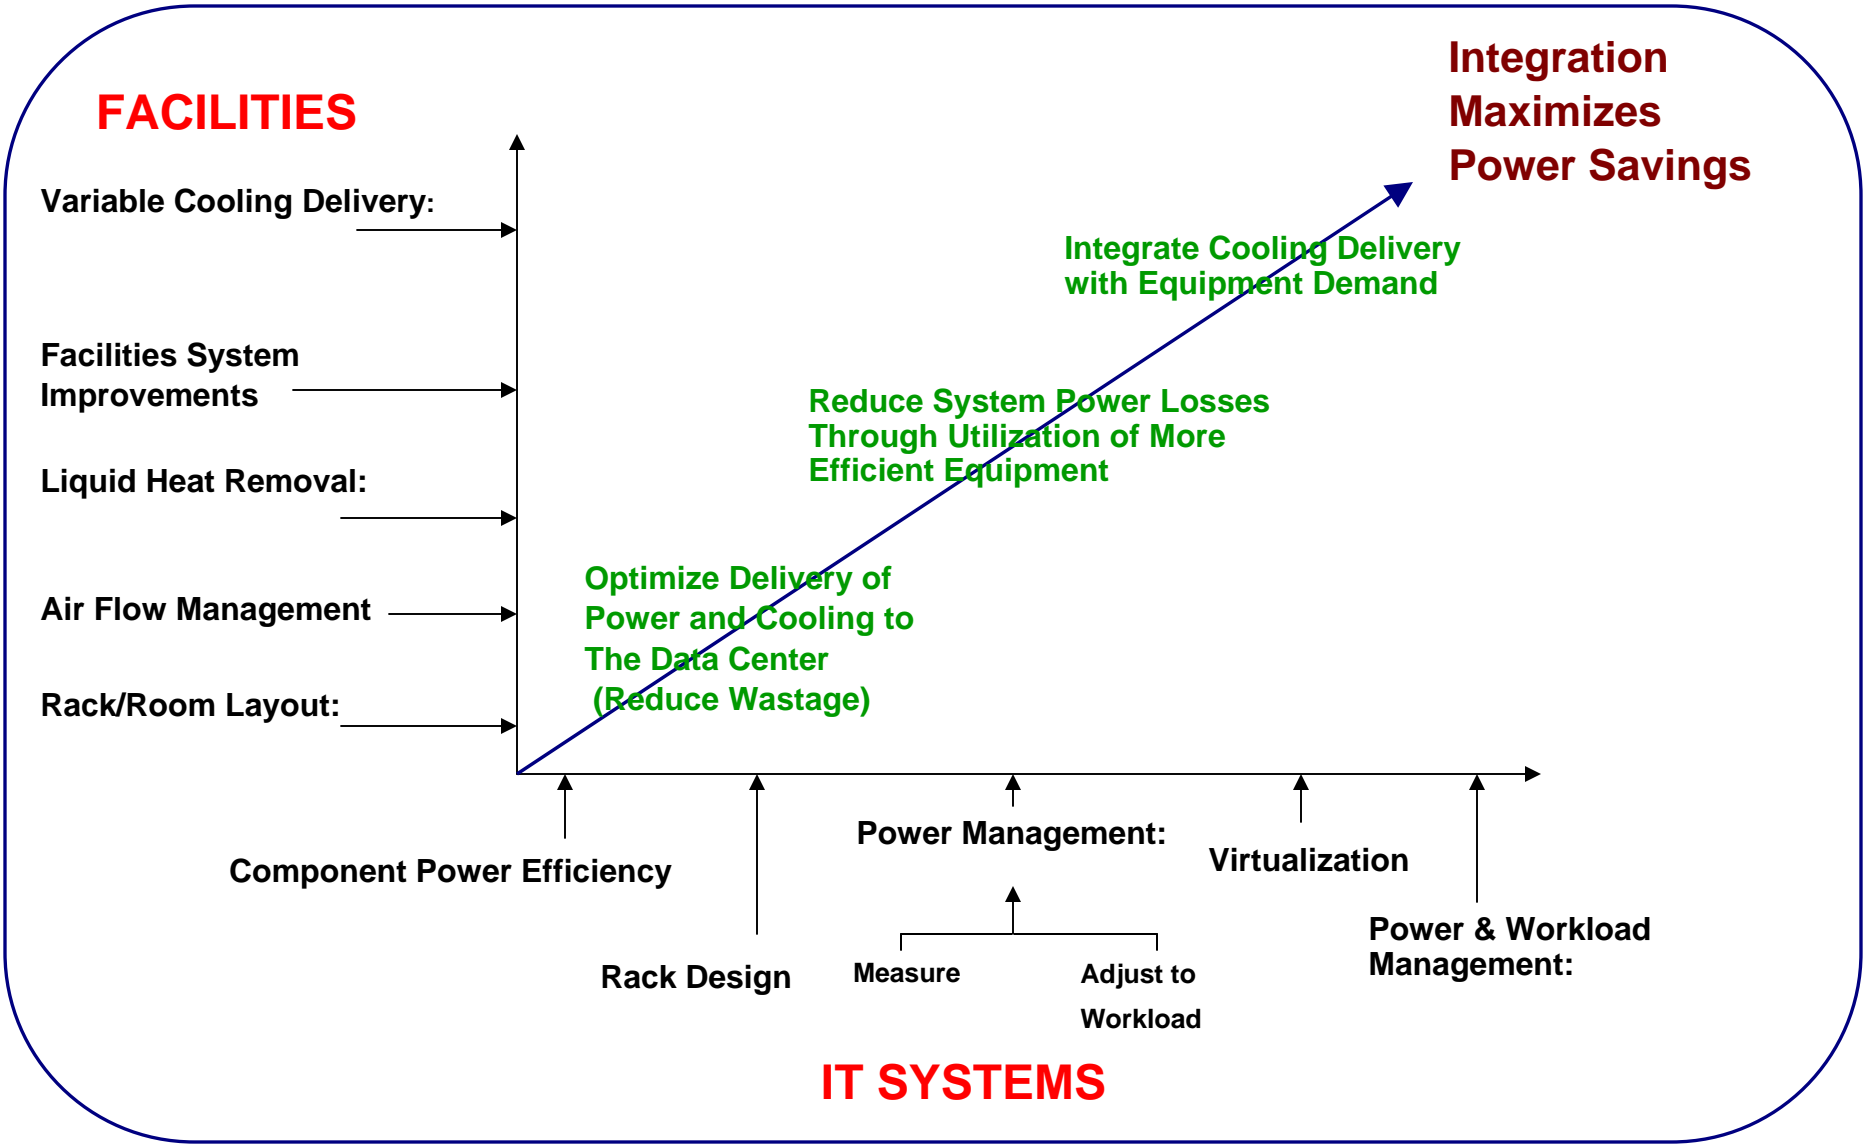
FACILITIES

Integration Maximizes Power Savings

Variable Cooling Delivery:

Facilities System Improvements

Liquid Heat Removal:

Air Flow Management

Rack/Room Layout:

Integrate Cooling Delivery with Equipment Demand

Reduce System Power Losses Through Utilization of More Efficient Equipment

Optimize Delivery of Power and Cooling to The Data Center (Reduce Wastage)

Component Power Efficiency

Rack Design

Power Management:

Measure

Adjust to Workload

Virtualization

Power & Workload Management:

IT SYSTEMS